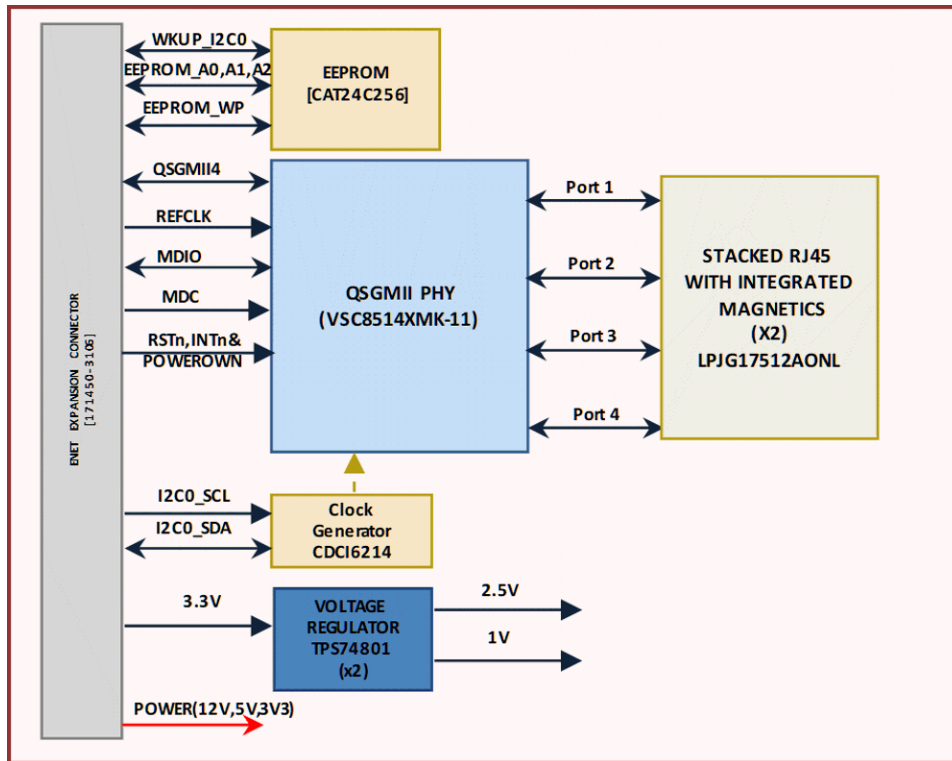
ENET EXPANSION CONNECTOR
[171450-3106]

WKUP_I2C0
EEPROM_A0,A1,A2
EEPROM_WP

EEPROM
[CAT24C256]

QSGMII4
REFCLK
MDIO
MDC
RSTn,INTn&
POWEROWN

QSGMII PHY
(VSC8514XMK-11)

Port 1
Port 2
Port 3
Port 4

STACKED RJ45
WITH INTEGRATED
MAGNETICS
(X2)
LPJG17512AONL

I2C0_SCL
I2C0_SDA

Clock
Generator
CDCI6214

3.3V

VOLTAGE
REGULATOR
TPS74801
(x2)

2.5V
1V

POWER(12V,5V,3V3)